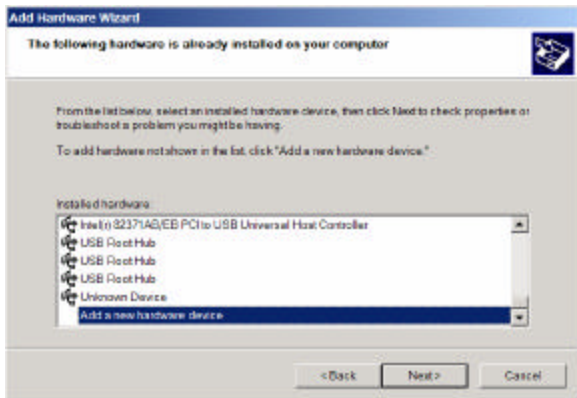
Add Hardware Wizard

The following hardware is already installed on your computer

From the list below, select an installed hardware device, then click Next to check properties or troubleshoot a problem you might be having.

To add hardware not shown in the list, click "Add a new hardware device."

Installed hardware:

Intel(r) 82371AB/EB PCI to USB Universal Host Controller
USB Root Hub
USB Root Hub
USB Root Hub
Unknown Device
Add a new hardware device

< Back
Next >
Cancel